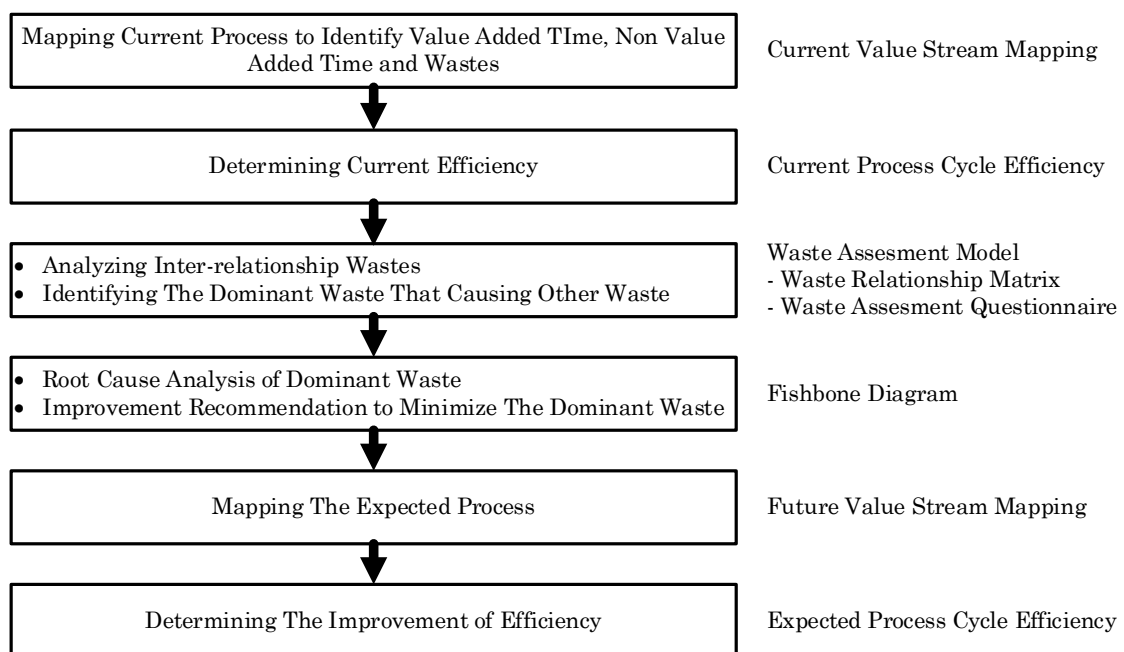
Mapping Current Process to Identify Value Added TIme, Non Value Added Time and Wastes

Current Value Stream Mapping

Determining Current Efficiency

Current Process Cycle Efficiency

- Analyzing Inter-relationship Wastes
- Identifying The Dominant Waste That Causing Other Waste

Waste Assesment Model
- Waste Relationship Matrix
- Waste Assesment Questionnaire

- Root Cause Analysis of Dominant Waste
- Improvement Recommendation to Minimize The Dominant Waste

Fishbone Diagram

Mapping The Expected Process

Future Value Stream Mapping

Determining The Improvement of Efficiency

Expected Process Cycle Efficiency